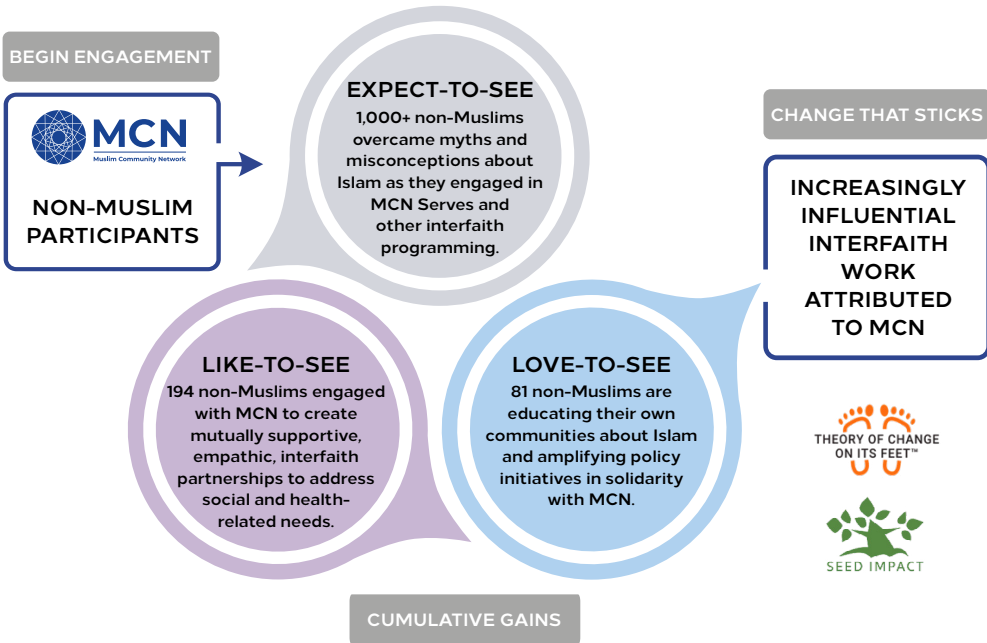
BEGIN ENGAGEMENT

MCN
Muslim Community Network

NON-MUSLIM PARTICIPANTS

EXPECT-TO-SEE
1,000+ non-Muslims overcame myths and misconceptions about Islam as they engaged in MCN Serves and other interfaith programming.

CHANGE THAT STICKS

INCREASINGLY INFLUENTIAL INTERFAITH WORK ATTRIBUTED TO MCN

LIKE-TO-SEE
194 non-Muslims engaged with MCN to create mutually supportive, empathic, interfaith partnerships to address social and health-related needs.

LOVE-TO-SEE
81 non-Muslims are educating their own communities about Islam and amplifying policy initiatives in solidarity with MCN.

THEORY OF CHANGE ON ITS FEET™

SEED IMPACT

CUMULATIVE GAINS